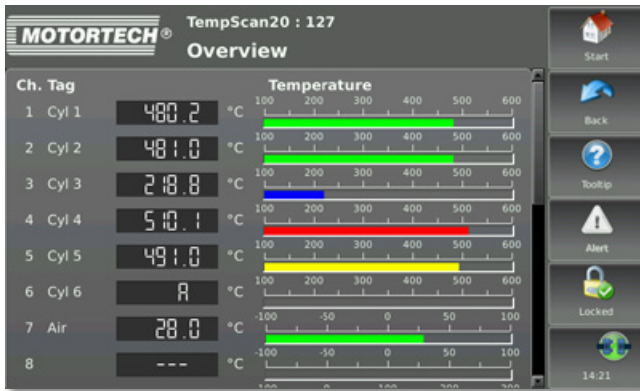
MOTORTECH®

TempScan20 : 127

Overview

| Ch. | Tag | | | Temperature |
|---|---|---|---|---|
| 1 | Cyl 1 | 480.2 | °C | 100 200 300 400 500 600 |
| 2 | Cyl 2 | 481.0 | °C | 100 200 300 400 500 600 |
| 3 | Cyl 3 | 218.8 | °C | 100 200 300 400 500 600 |
| 4 | Cyl 4 | 510.1 | °C | 100 200 300 400 500 600 |
| 5 | Cyl 5 | 491.0 | °C | 100 200 300 400 500 600 |
| 6 | Cyl 6 | A | °C | 100 200 300 400 500 600 |
| 7 | Air | 28.0 | °C | -100 -50 0 50 100 |
| 8 | | --- | °C | -100 -50 0 50 100 |

Start

Back

Tooltip

Alert

Locked

14:21